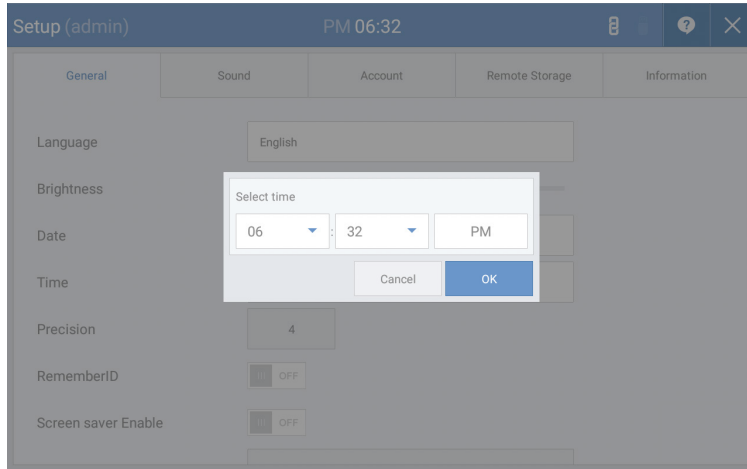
Setup (admin)

PM 06:32

General

Sound

Account

Remote Storage

Information

Language

English

Brightness

Date

Time

Precision

4

RememberID

OFF

Screen saver Enable

OFF

Select time

06

:

32

PM

Cancel

OK